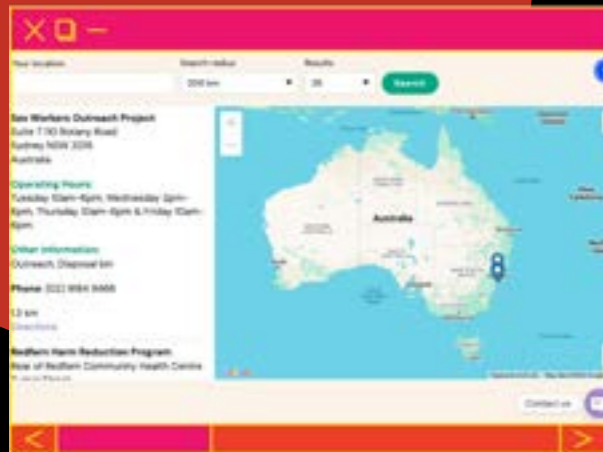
Your location

Search radius

200 km

Results

25

Search

Sex Workers Outreach Project
Suite 7.10 Botany Road
Sydney NSW 2015
Australia

Operating Hours
Tuesday 10am-4pm, Wednesday 2pm-6pm, Thursday 10am-6pm & Friday 10am-4pm

Other Information
Outreach, Disposal bin

Phone (02) 9384 8486

1.2 km
Directions

Redfern Harm Reduction Program
Rear of Redfern Community Health Centre
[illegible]

Australia

Contact us